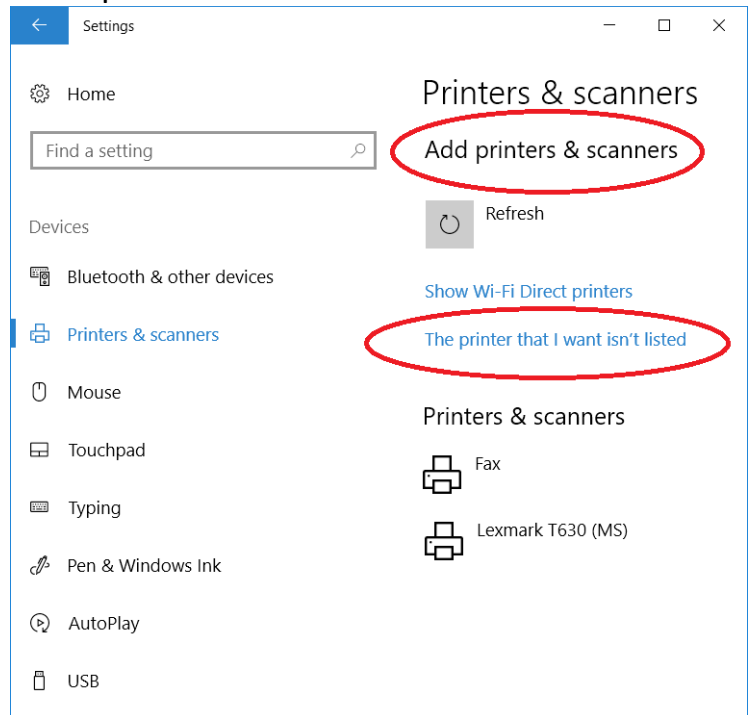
Settings

Home

Find a setting

Devices

Bluetooth & other devices

Printers & scanners

Mouse

Touchpad

Typing

Pen & Windows Ink

AutoPlay

USB

Printers & scanners

Add printers & scanners

Refresh

Show Wi-Fi Direct printers

The printer that I want isn't listed

Printers & scanners

Fax

Lexmark T630 (MS)